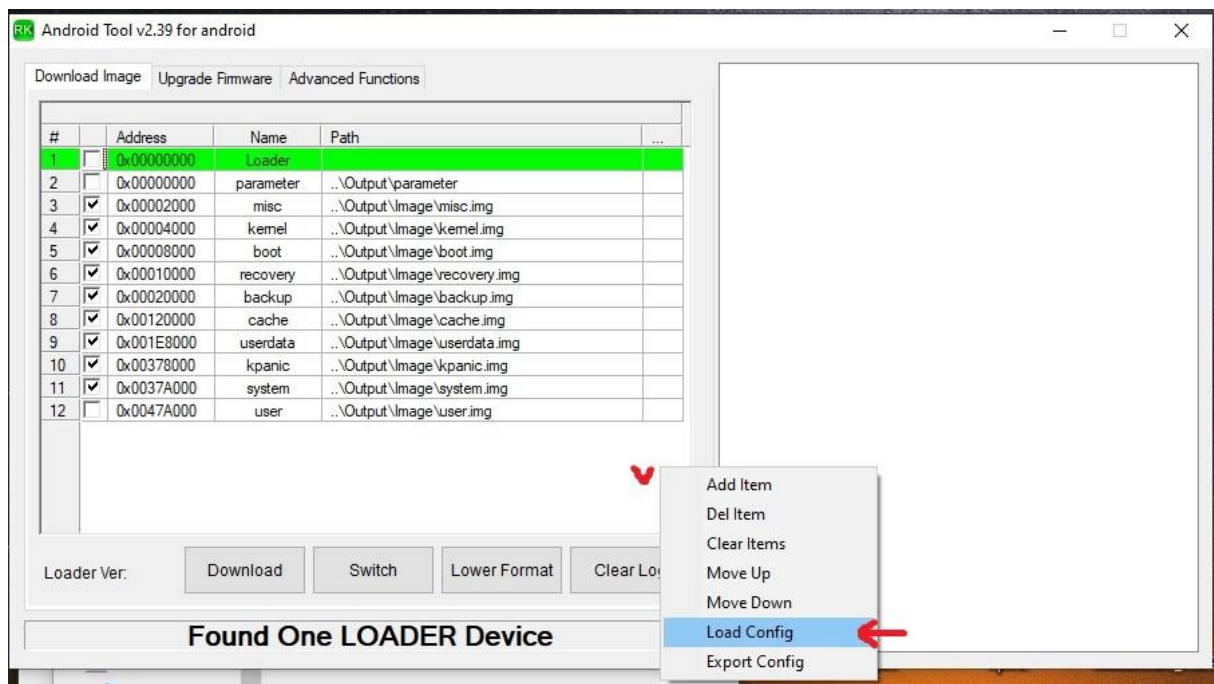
RK Android Tool v2.39 for android

Download Image | Upgrade Firmware | Advanced Functions

| # | | Address | Name | Path | ... |
|---|---|---|---|---|---|
| 1 | | 0x00000000 | Loader | | |
| 2 | | 0x00000000 | parameter | ..\Output\parameter | |
| 3 | ☑ | 0x00002000 | misc | ..\Output\Image\misc.img | |
| 4 | ☑ | 0x00004000 | kernel | ..\Output\Image\kernel.img | |
| 5 | ☑ | 0x00008000 | boot | ..\Output\Image\boot.img | |
| 6 | ☑ | 0x00010000 | recovery | ..\Output\Image\recovery.img | |
| 7 | ☑ | 0x00020000 | backup | ..\Output\Image\backup.img | |
| 8 | ☑ | 0x00120000 | cache | ..\Output\Image\cache.img | |
| 9 | ☑ | 0x001E8000 | userdata | ..\Output\Image\userdata.img | |
| 10 | ☑ | 0x00378000 | kpanic | ..\Output\Image\kpanic.img | |
| 11 | ☑ | 0x0037A000 | system | ..\Output\Image\system.img | |
| 12 | | 0x0047A000 | user | ..\Output\Image\user.img | |

Loader Ver: Download Switch Lower Format Clear Lo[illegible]

Add Item
Del Item
Clear Items
Move Up
Move Down
Load Config
Export Config

Found One LOADER Device